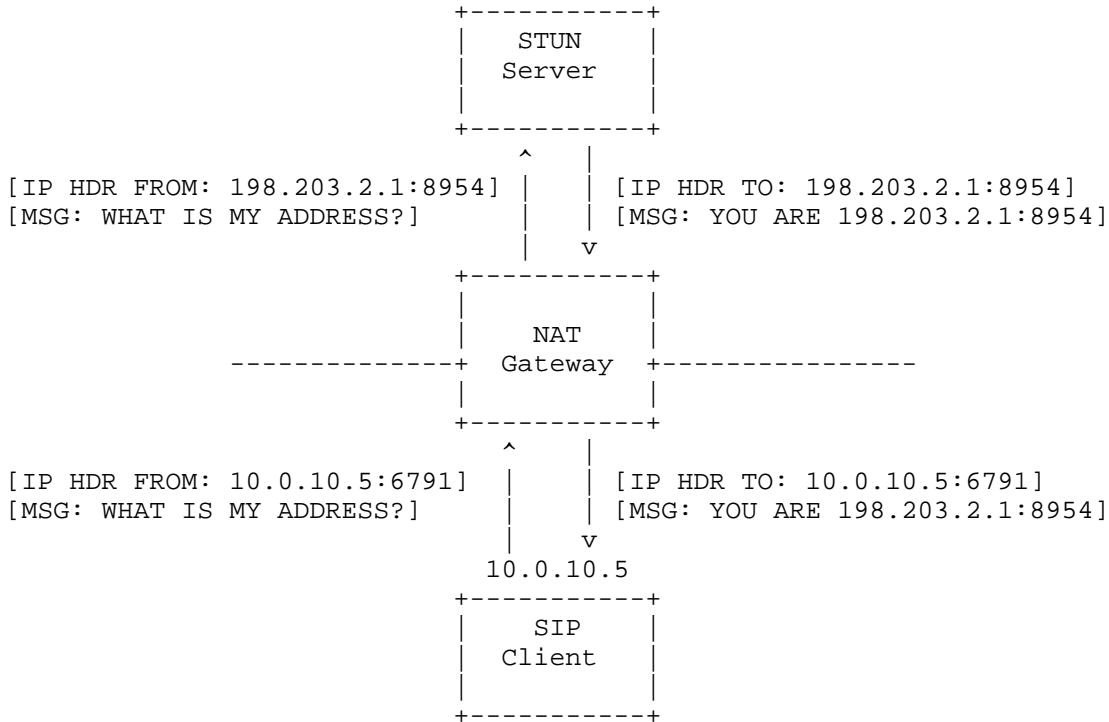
STUN
Server

[IP HDR FROM: 198.203.2.1:8954]
[MSG: WHAT IS MY ADDRESS?]

[IP HDR TO: 198.203.2.1:8954]
[MSG: YOU ARE 198.203.2.1:8954]

NAT
Gateway

[IP HDR FROM: 10.0.10.5:6791]
[MSG: WHAT IS MY ADDRESS?]

[IP HDR TO: 10.0.10.5:6791]
[MSG: YOU ARE 198.203.2.1:8954]

10.0.10.5

SIP
Client